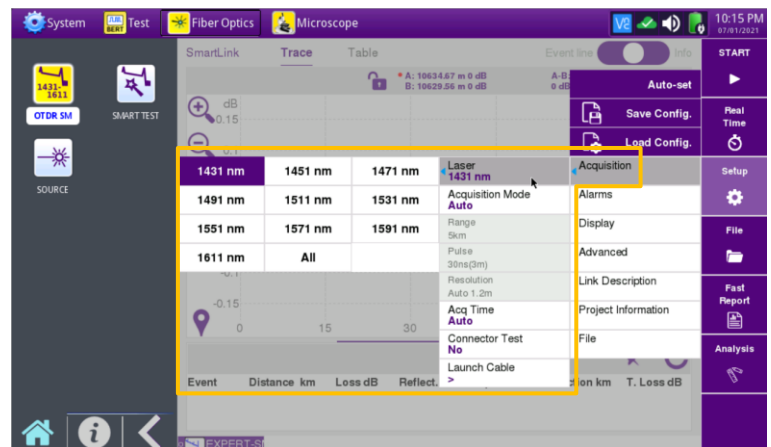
System
FULL BERT Test
Fiber Optics
Microscope
V2
10:15 PM
07/01/2021

1431 1611
OTDR SM
SMART TEST
SOURCE

SmartLink
Trace
Table
Event line
Info
* A: 10634.67 m 0 dB
B: 10629.56 m 0 dB
A-B
0 dB
dB
0.15
0.1
-0.1
-0.15
0
15
30

| 1431 nm | 1451 nm | 1471 nm |
|---|---|---|
| 1491 nm | 1511 nm | 1531 nm |
| 1551 nm | 1571 nm | 1591 nm |
| 1611 nm | All | |

Laser
1431 nm
Acquisition Mode
Auto
Range
5km
Pulse
30ns(3m)
Resolution
Auto 1.2m
Acq Time
Auto
Connector Test
No
Launch Cable
>

Auto-set
Save Config.
Load Config.
Acquisition
Alarms
Display
Advanced
Link Description
Project Information
File

Event
Distance km
Loss dB
Reflect.
ion km
T. Loss dB
EXPERT-SI

START
Real Time
Setup
File
Fast Report
Analysis